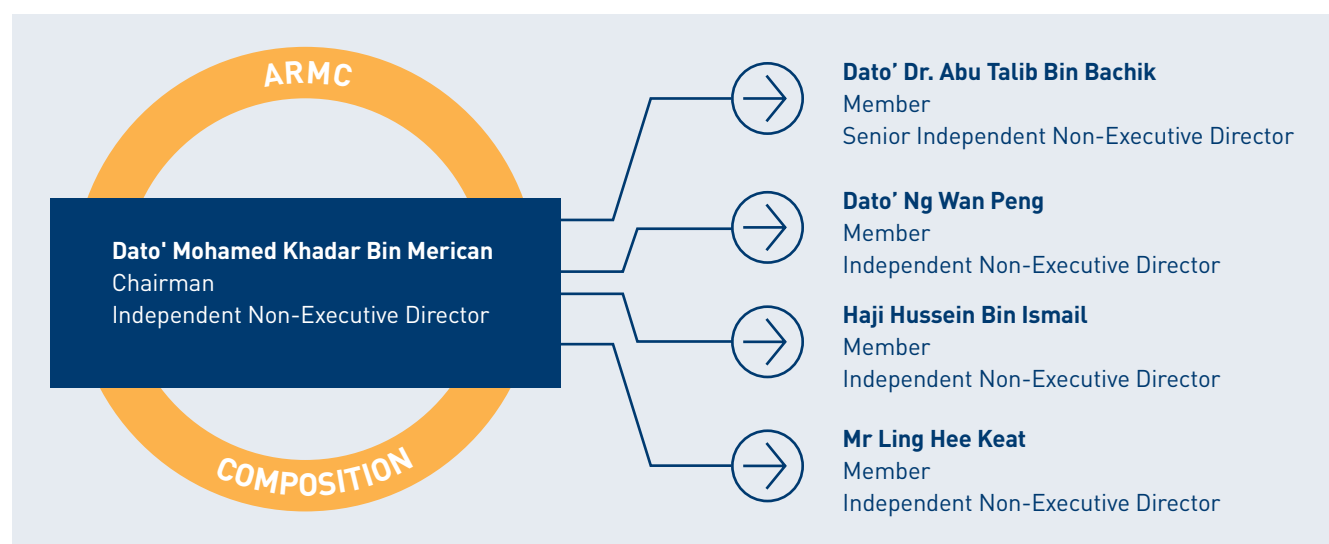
ARMC

Dato' Mohamed Khadar Bin Merican
Chairman
Independent Non-Executive Director

COMPOSITION

Dato’ Dr. Abu Talib Bin Bachik
Member
Senior Independent Non-Executive Director

Dato’ Ng Wan Peng
Member
Independent Non-Executive Director

Haji Hussein Bin Ismail
Member
Independent Non-Executive Director

Mr Ling Hee Keat
Member
Independent Non-Executive Director